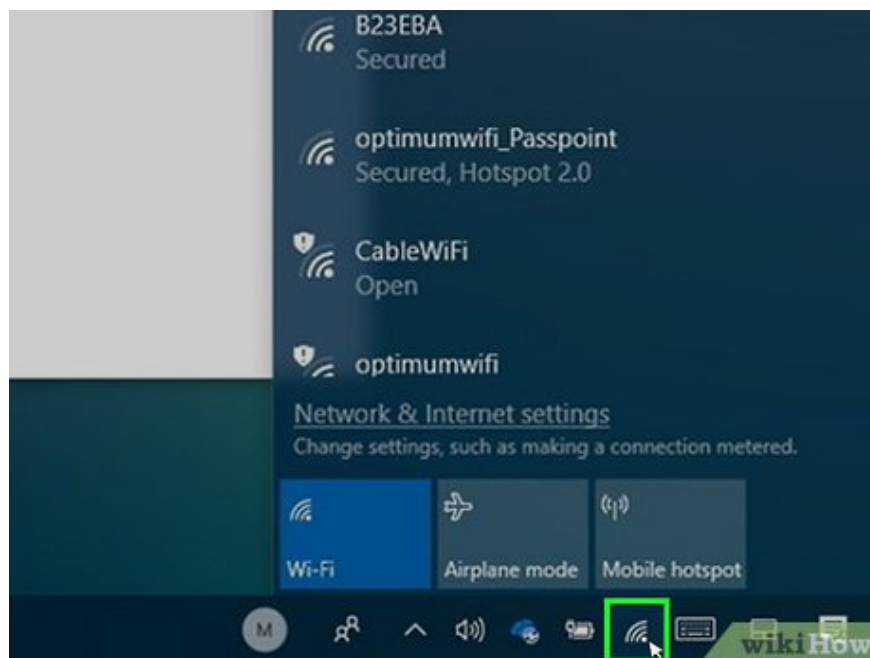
B23EBA
Secured

optimumwifi_Passpoint
Secured, Hotspot 2.0

CableWiFi
Open

optimumwifi

Network & Internet settings
Change settings, such as making a connection metered.

Wi-Fi

Airplane mode

Mobile hotspot

M

wikiHow